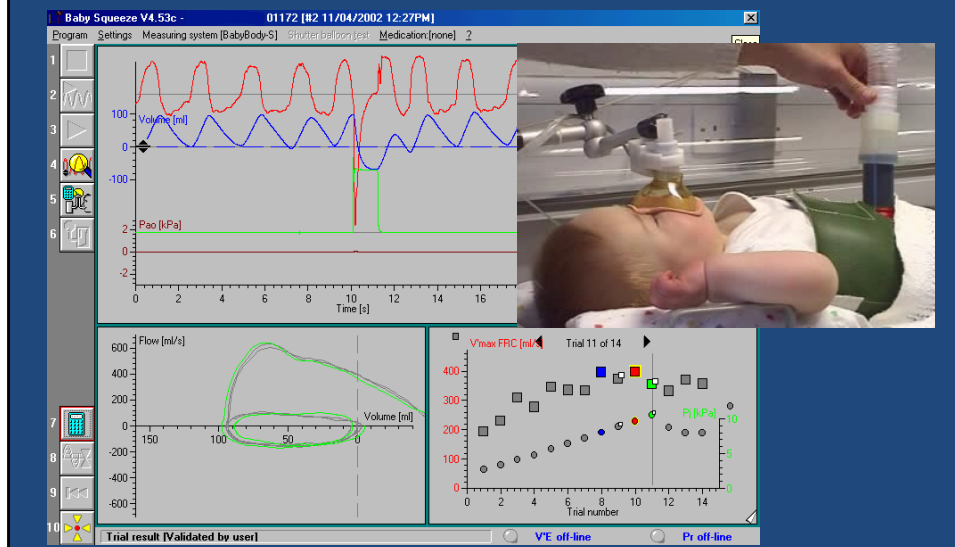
Baby Squeeze V4.53c - 01172 [#2 11/04/2002 12:27PM]

Program Settings Measuring system [BabyBody-S] Shutter balloon test Medication:[none] ?

1
2
3
4
5
6
7
8
9
10

100
Volume [ml]
0
-100
Pao [kPa]
2
0
-2
0 2 4 6 8 10 12 14 16
Time [s]

Flow [ml/s]
600
400
200
0
-200
-400
-600
150 100 50 0
Volume [ml]

V'max FRC [ml/s]
Trial 11 of 14
400
300
200
100
0
Pj [kPa]
10
5
0
0 2 4 6 8 10 12 14
Trial number

Trial result [Validated by user]
V'E off-line
Pr off-line